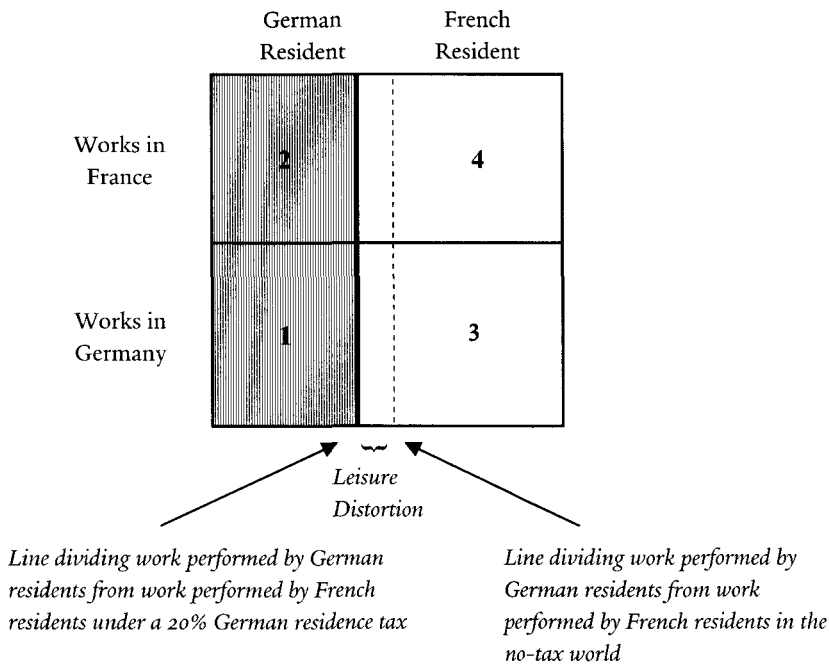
German Resident

French Resident

Works in France

2

4

Works in Germany

1

3

Leisure Distortion

Line dividing work performed by German residents from work performed by French residents under a 20% German residence tax

Line dividing work performed by German residents from work performed by French residents in the no-tax world